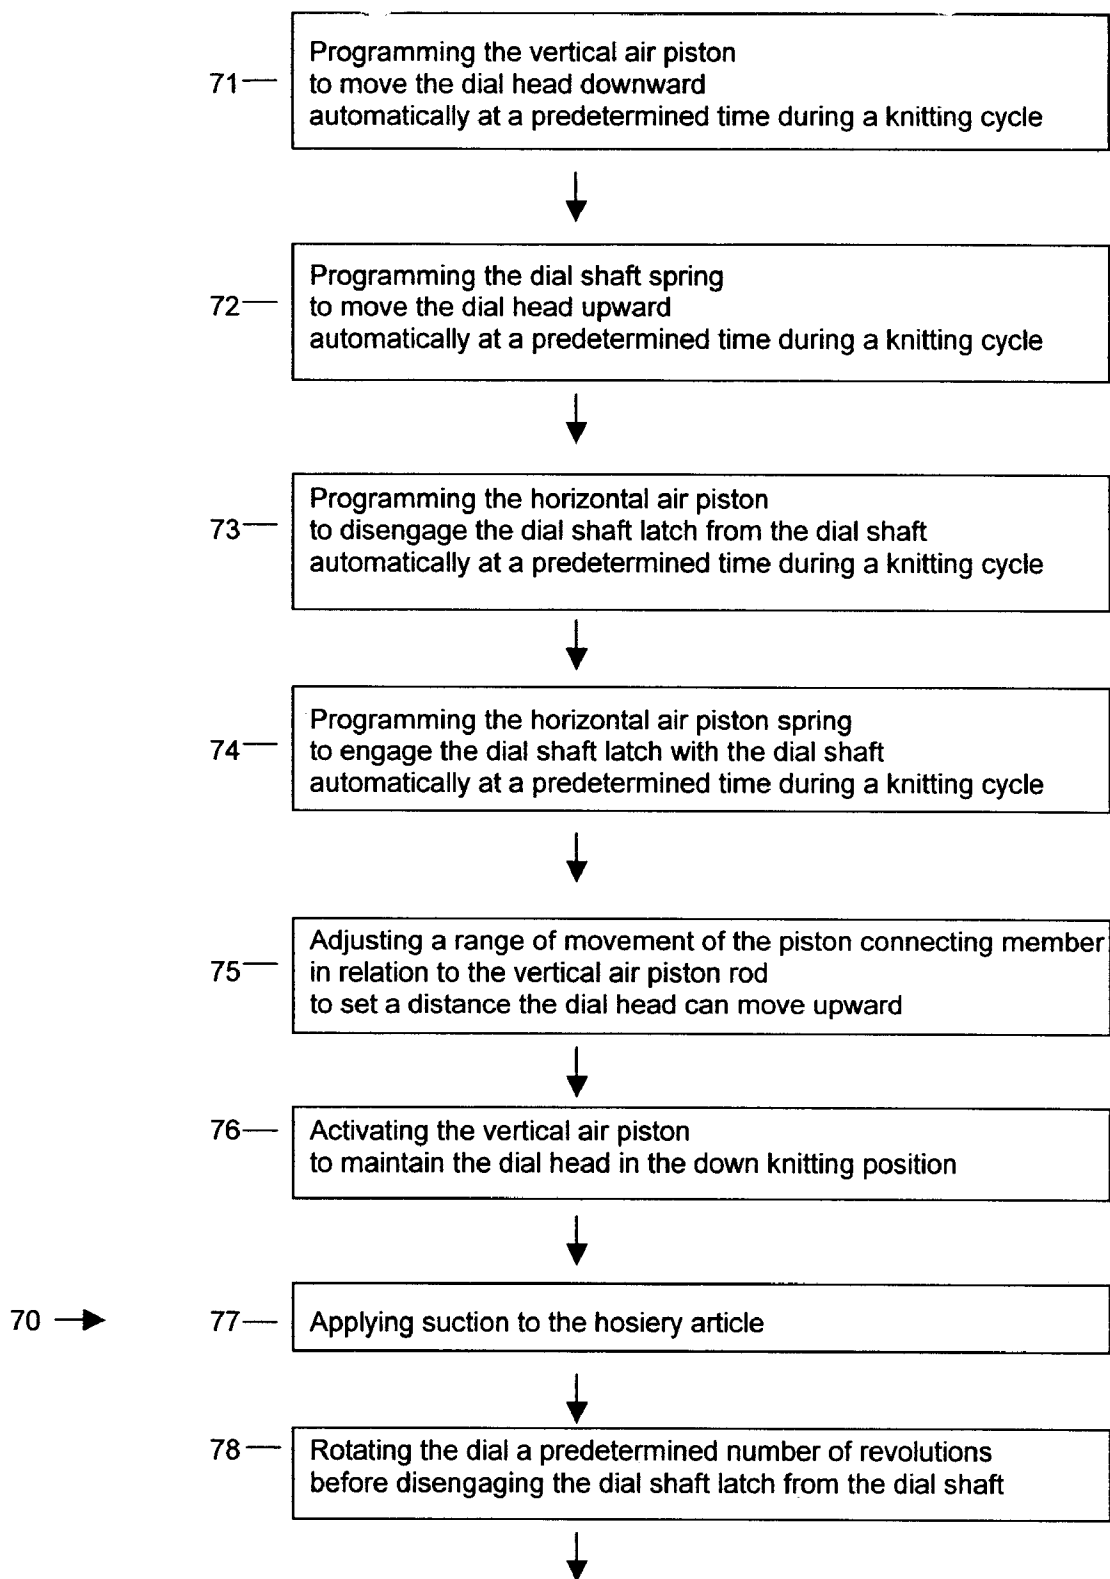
71 Programming the vertical air piston to move the dial head downward automatically at a predetermined time during a knitting cycle

72 Programming the dial shaft spring to move the dial head upward automatically at a predetermined time during a knitting cycle

73 Programming the horizontal air piston to disengage the dial shaft latch from the dial shaft automatically at a predetermined time during a knitting cycle

74 Programming the horizontal air piston spring to engage the dial shaft latch with the dial shaft automatically at a predetermined time during a knitting cycle

75 Adjusting a range of movement of the piston connecting member in relation to the vertical air piston rod to set a distance the dial head can move upward

76 Activating the vertical air piston to maintain the dial head in the down knitting position

70

77 Applying suction to the hosiery article

78 Rotating the dial a predetermined number of revolutions before disengaging the dial shaft latch from the dial shaft